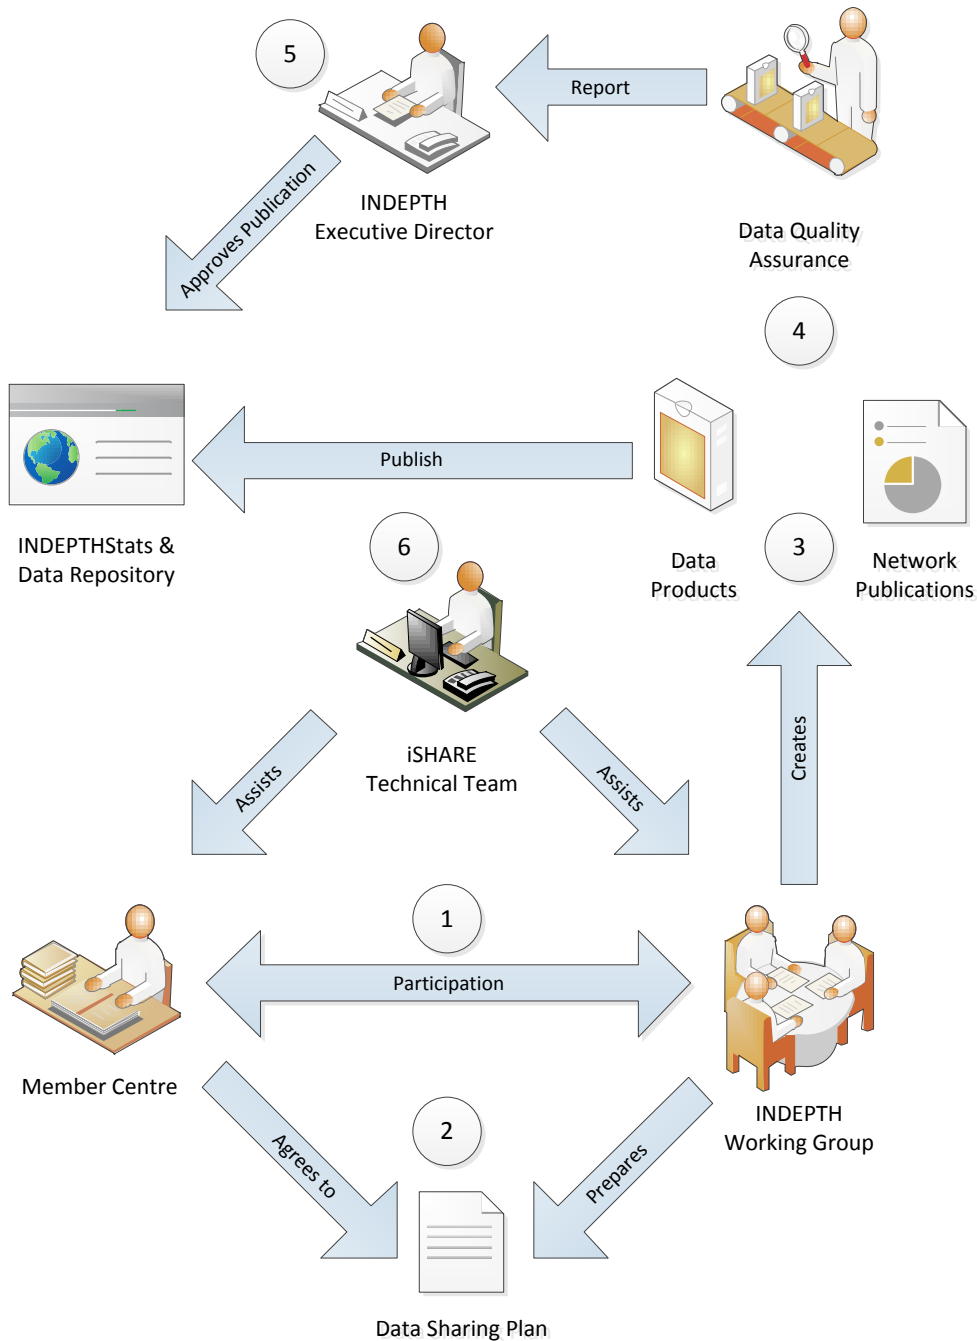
5

Report

INDEPTH
Executive Director

Data Quality
Assurance

Approves Publication

4

Publish

INDEPTHStats &
Data Repository

6

Data
Products

3

Network
Publications

iSHARE
Technical Team

Assists

Assists

Creates

1

Participation

Member Centre

INDEPTH
Working Group

2

Agrees to

Prepares

Data Sharing Plan